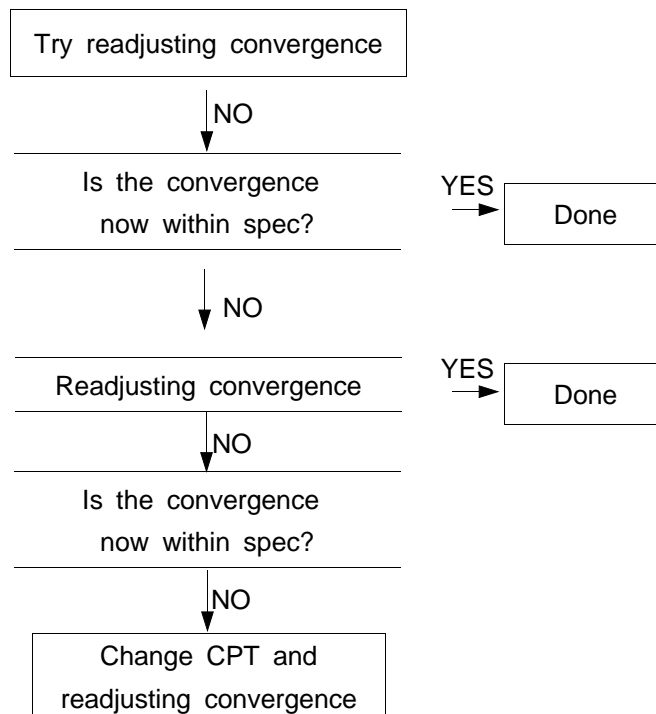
Try readjusting convergence

NO

Is the convergence now within spec?

YES

Done

NO

Readjusting convergence

YES

Done

NO

Is the convergence now within spec?

NO

Change CPT and readjusting convergence